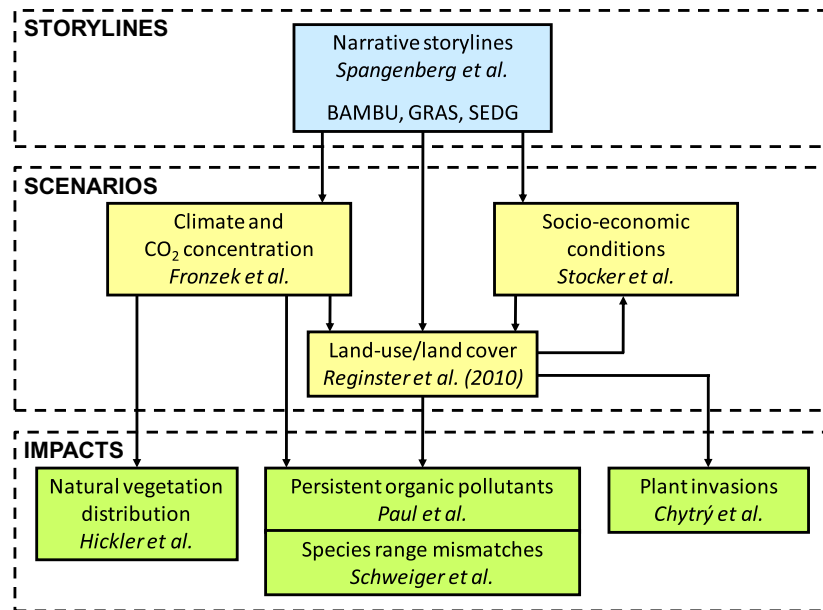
STORYLINES

Narrative storylines
Spangenberg et al.

BAMBU, GRAS, SEDG

SCENARIOS

Climate and $CO_2$ concentration
Fronzek et al.

Socio-economic conditions
Stocker et al.

Land-use/land cover
Reginster et al. (2010)

IMPACTS

Natural vegetation distribution
Hickler et al.

Persistent organic pollutants
Paul et al.

Species range mismatches
Schweiger et al.

Plant invasions
Chytrý et al.